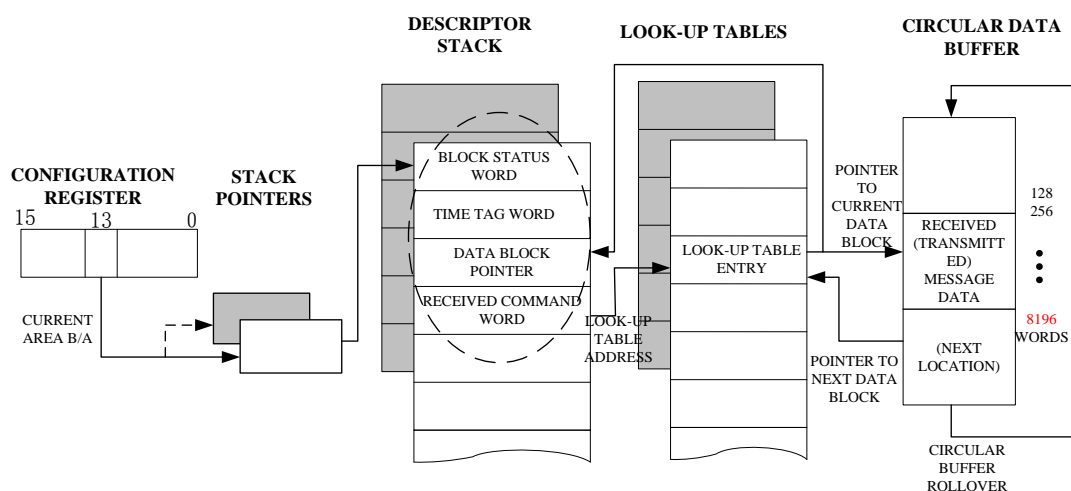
DESCRIPTOR STACK

LOOK-UP TABLES

CIRCULAR DATA BUFFER

CONFIGURATION REGISTER

15 13 0

STACK POINTERS

CURRENT AREA B/A

BLOCK STATUS WORD

TIME TAG WORD

DATA BLOCK POINTER

RECEIVED COMMAND WORD

LOOK-UP TABLE ADDRESS

LOOK-UP TABLE ENTRY

POINTER TO CURRENT DATA BLOCK

POINTER TO NEXT DATA BLOCK

RECEIVED (TRANSMITTED) MESSAGE DATA

(NEXT LOCATION)

128
256

8196 WORDS

CIRCULAR BUFFER ROLLOVER